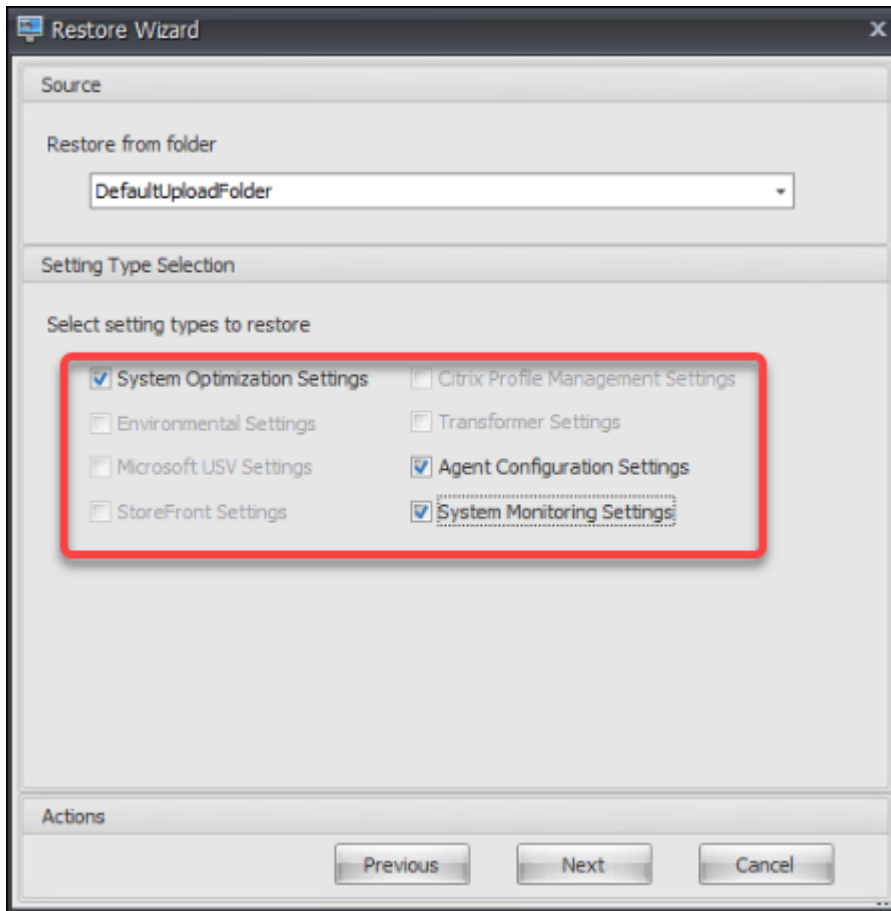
Restore Wizard

Source

Restore from folder

DefaultUploadFolder

Setting Type Selection

Select setting types to restore

System Optimization Settings

Citrix Profile Management Settings

Environmental Settings

Transformer Settings

Microsoft USV Settings

Agent Configuration Settings

StoreFront Settings

System Monitoring Settings

Actions

Previous

Next

Cancel